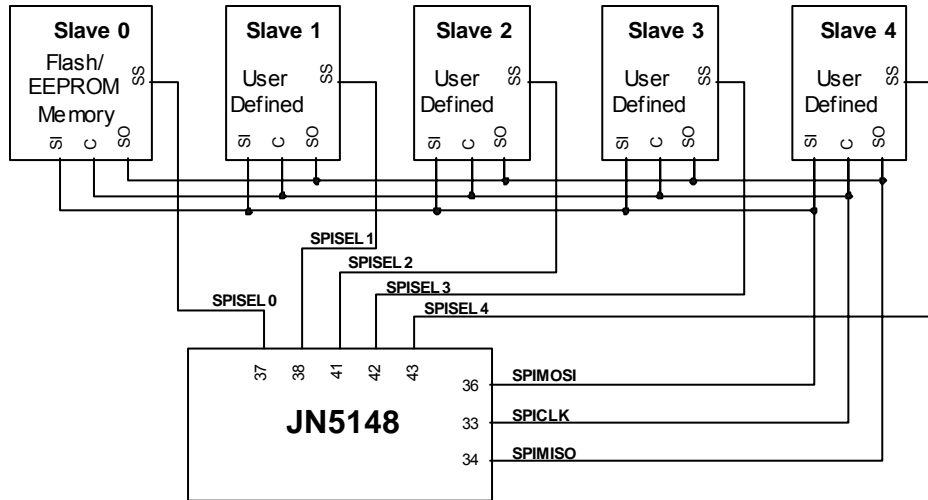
Slave 0
Flash/
EEPROM
Memory
SS
SI C SO

Slave 1
User
Defined
SS
SI C SO

Slave 2
User
Defined
SS
SI C SO

Slave 3
User
Defined
SS
SI C SO

Slave 4
User
Defined
SS
SI C SO

SPISEL 1
SPISEL 2
SPISEL 3
SPISEL 0
SPISEL 4

37 38 41 42 43
36 SPIMOSI
JN5148
33 SPICLK
34 SPIMISO